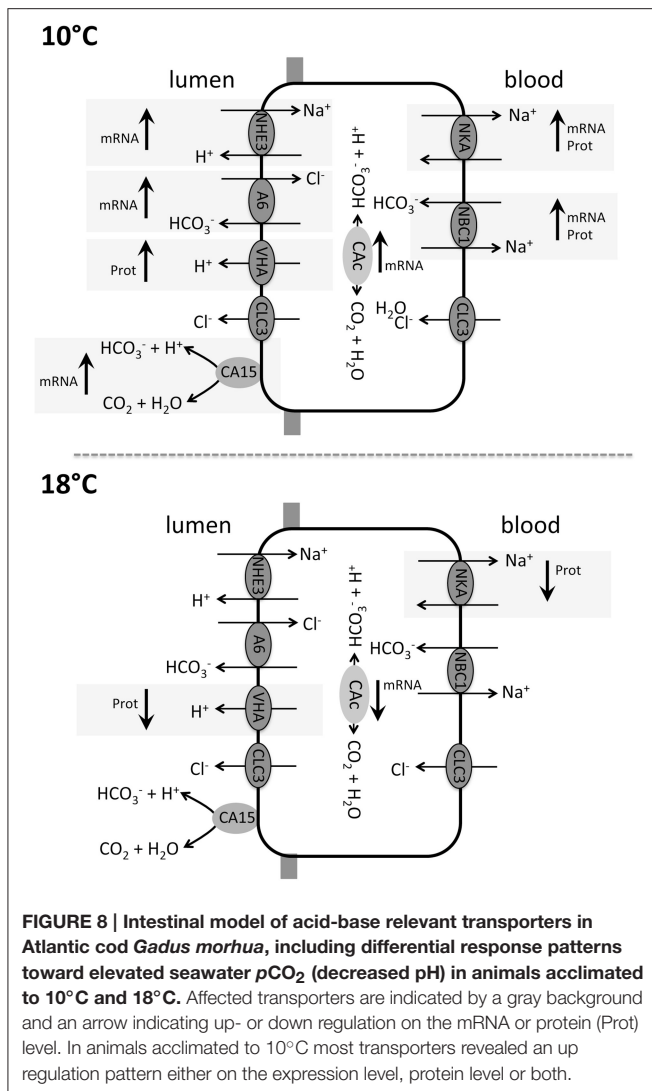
10°C

lumen

blood

mRNA

$Na^+$

NHE3

$H^+$

mRNA

A6

$Cl^-$

$HCO_3^-$

Prot

VHA

$H^+$

CLC3

$Cl^-$

mRNA

$HCO_3^- + H^+$

CA15

$CO_2 + H_2O$

$HCO_3^- + H^+$

CAc

mRNA

$CO_2 + H_2O$

NKA

$Na^+$

mRNA
Prot

$HCO_3^-$

NBC1

$Na^+$

mRNA
Prot

$H_2O$
$Cl^-$

CLC3

18°C

lumen

blood

$Na^+$

NHE3

$H^+$

A6

$Cl^-$

$HCO_3^-$

Prot

VHA

$H^+$

CLC3

$Cl^-$

$HCO_3^- + H^+$

CA15

$CO_2 + H_2O$

$HCO_3^- + H^+$

CAc

mRNA

$CO_2 + H_2O$

NKA

$Na^+$

Prot

$HCO_3^-$

NBC1

$Na^+$

CLC3

$Cl^-$

**FIGURE 8 | Intestinal model of acid-base relevant transporters in Atlantic cod *Gadus morhua*, including differential response patterns toward elevated seawater *p*$CO_2$ (decreased pH) in animals acclimated to 10°C and 18°C.** Affected transporters are indicated by a gray background and an arrow indicating up- or down regulation on the mRNA or protein (Prot) level. In animals acclimated to 10°C most transporters revealed an up regulation pattern either on the expression level, protein level or both.